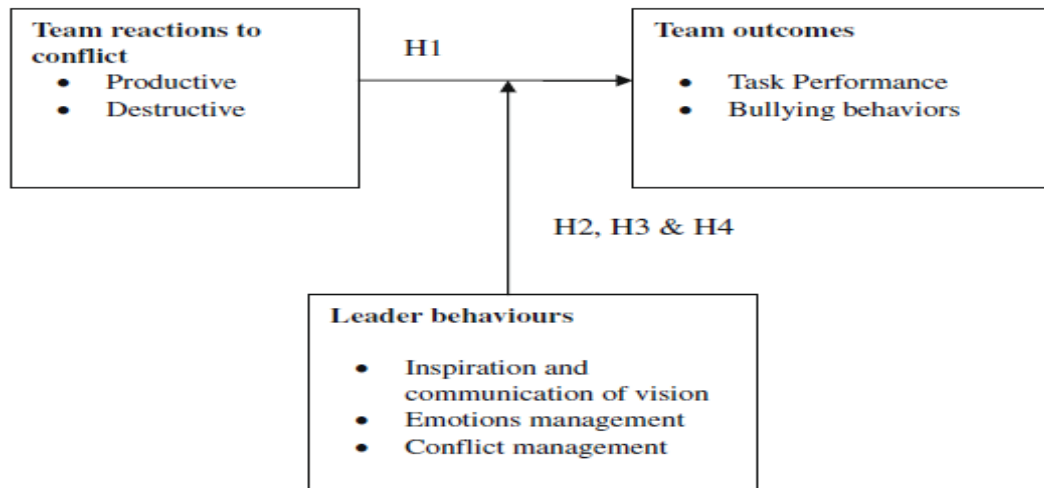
**Team reactions to conflict**
- Productive
- Destructive

H1

**Team outcomes**
- Task Performance
- Bullying behaviors

H2, H3 & H4

**Leader behaviours**
- Inspiration and communication of vision
- Emotions management
- Conflict management